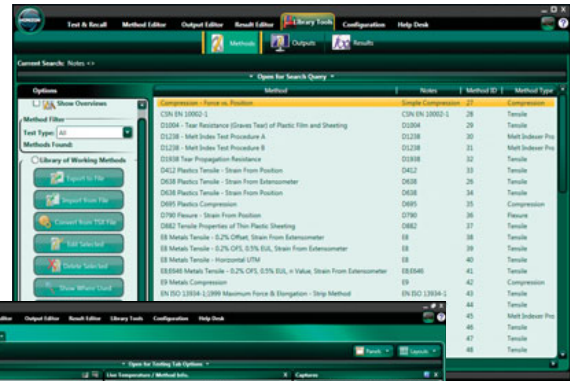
TINIUS OLSEN

Test & Recall | Method Editor | Output Editor | Result Editor | Library Tools | Configuration | Help Desk

Methods | Outputs | Results

Current Search: Notes <>

Open for Search Query

Options

Show Overviews

Method Filter

Test Type: All

Methods Found:

Library of Working Methods

Export to File

Import from File

Convert from TSR File

Edit Selected

Delete Selected

Show Where Used

| Method | Notes | Method ID | Method Type |
|---|---|---|---|
| Compression - Force vs. Position | Simple Compression | 27 | Compression |
| CSN EN 10002-1 | CSN EN 10002-1 | 28 | Tensile |
| D1004 - Tear Resistance (Graves Tear) of Plastic Film and Sheeting | D1004 | 29 | Tensile |
| D1238 - Melt Index Test Procedure A | D1238 | 30 | Melt Indexer Pro |
| D1238 - Melt Index Test Procedure B | D1238 | 31 | Melt Indexer Pro |
| D1938 Tear Propagation Resistance | D1938 | 32 | Tensile |
| D412 Plastics Tensile - Strain From Position | D412 | 33 | Tensile |
| D638 Plastics Tensile - Strain From Extensometer | D638 | 26 | Tensile |
| D638 Plastics Tensile - Strain From Position | D638 | 34 | Tensile |
| D695 Plastics Compression | D695 | 35 | Compression |
| D790 Flexure - Strain From Position | D790 | 36 | Flexure |
| D882 Tensile Properties of Thin Plastic Sheeting | D882 | 37 | Tensile |
| E8 Metals Tensile - 0.2% Offset, Strain From Extensometer | E8 | 38 | Tensile |
| E8 Metals Tensile - 0.2% OFS, 0.5% EUL, Strain From Extensometer | E8 | 39 | Tensile |
| E8 Metals Tensile - Horizontal UTM | E8 | 40 | Tensile |
| E8/E646 Metals Tensile - 0.2% OFS, 0.5% EUL, n Value, Strain From Extensometer | E8/E646 | 41 | Tensile |
| E9 Metals Compression | E9 | 42 | Compression |
| EN ISO 13934-1:1999 Maximum Force & Elongation - Strip Method | EN ISO 13934-1 | 43 | Tensile |
| | | 44 | Tensile |
| | | 45 | Melt Indexer Pro |
| | | 46 | Tensile |
| | | 47 | Tensile |
| | | 48 | Tensile |

Editor | Output Editor | Result Editor | Library Tools | Configuration | Help Desk

Panels | Layouts

Open for Testing Tab Options

Live Temperature / Method Info. | Captures